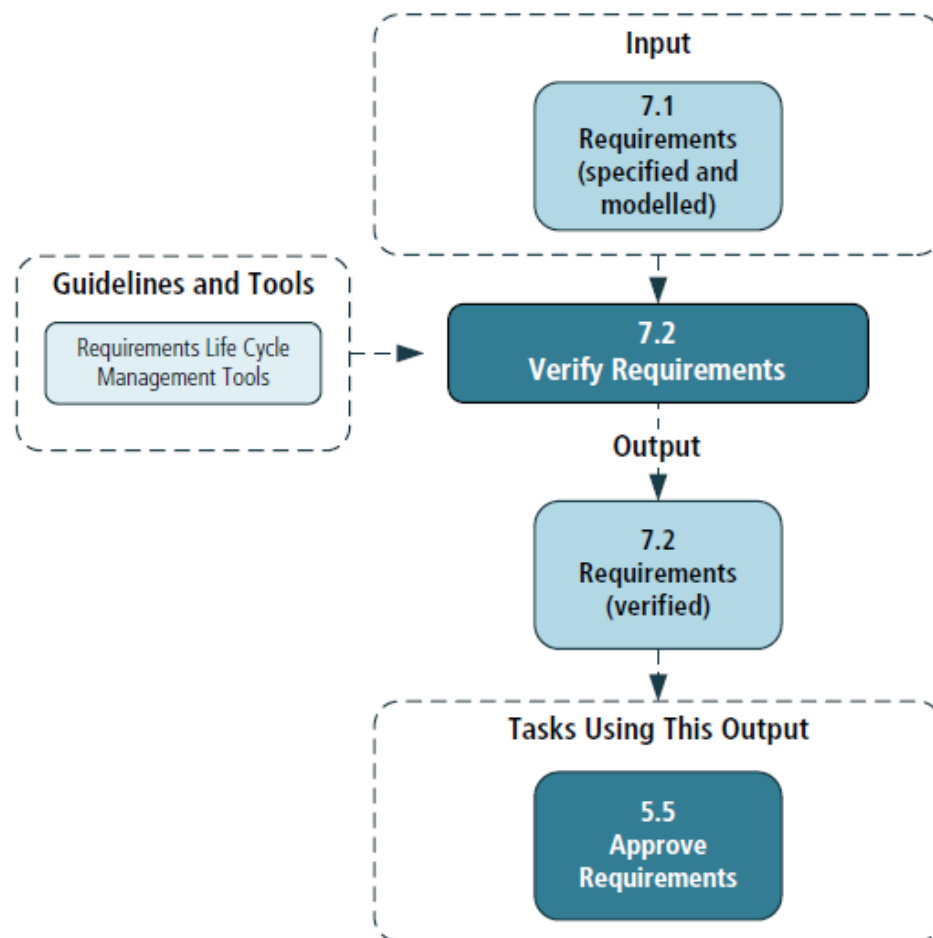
Input

7.1
Requirements
(specified and
modelled)

Guidelines and Tools

Requirements Life Cycle
Management Tools

7.2
Verify Requirements

Output

7.2
Requirements
(verified)

Tasks Using This Output

5.5
Approve
Requirements